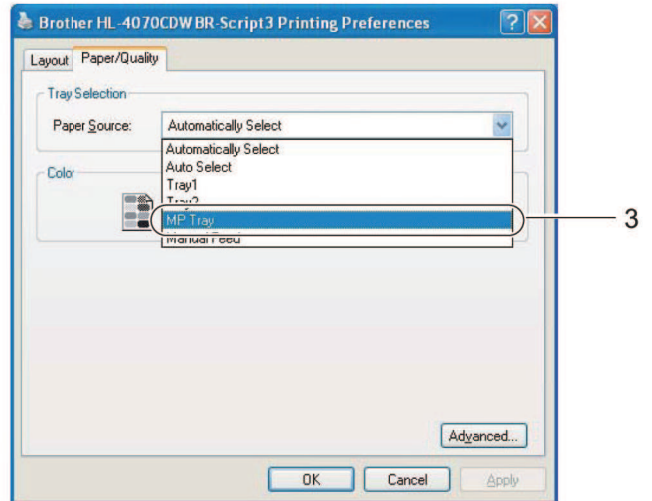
Brother HL-4070CDW BR-Script3 Printing Preferences

Layout Paper/Quality

Tray Selection

Paper Source: Automatically Select

Automatically Select
Auto Select
Tray1
Tray2
MP Tray
Manual Feed

Color

3

Advanced...

OK Cancel Apply